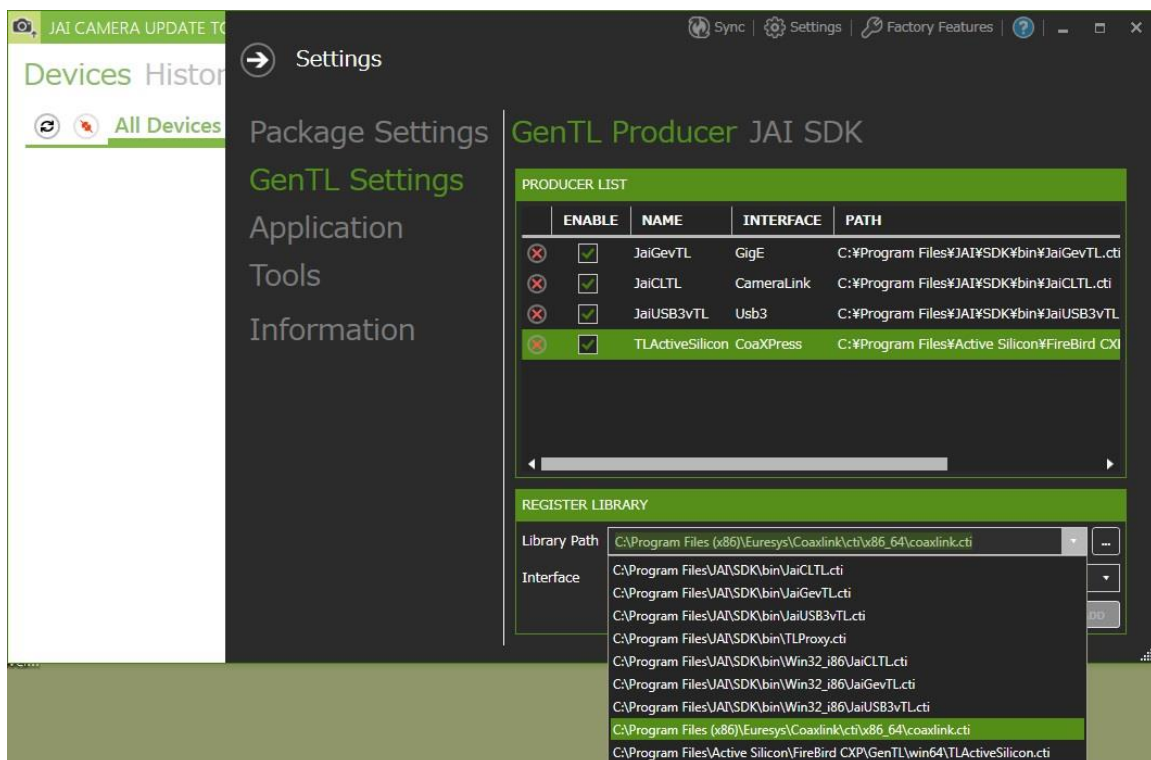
JAI CAMERA UPDATE TC

Sync | Settings | Factory Features | ?

Devices Histor

All Devices

Settings

Package Settings
GenTL Settings
Application
Tools
Information

GenTL Producer JAI SDK

PRODUCER LIST

| | ENABLE | NAME | INTERFACE | PATH |
|---|---|---|---|---|
| | | JaiGevTL | GigE | C:¥Program Files¥JAI¥SDK¥bin¥JaiGevTL.cti |
| | | JaiCLTL | CameraLink | C:¥Program Files¥JAI¥SDK¥bin¥JaiCLTL.cti |
| | | JaiUSB3vTL | Usb3 | C:¥Program Files¥JAI¥SDK¥bin¥JaiUSB3vTL |
| | | TLActiveSilicon | CoaXPress | C:¥Program Files¥Active Silicon¥FireBird CXI |

REGISTER LIBRARY

Library Path C:\Program Files (x86)\Euresys\Coaxlink\cti\x86_64\coaxlink.cti ...

Interface

C:\Program Files\JAI\SDK\bin\JaiCLTL.cti
C:\Program Files\JAI\SDK\bin\JaiGevTL.cti
C:\Program Files\JAI\SDK\bin\JaiUSB3vTL.cti
C:\Program Files\JAI\SDK\bin\TLProxy.cti
C:\Program Files\JAI\SDK\bin\Win32_i86\JaiCLTL.cti
C:\Program Files\JAI\SDK\bin\Win32_i86\JaiGevTL.cti
C:\Program Files\JAI\SDK\bin\Win32_i86\JaiUSB3vTL.cti
C:\Program Files (x86)\Euresys\Coaxlink\cti\x86_64\coaxlink.cti
C:\Program Files\Active Silicon\FireBird CXP\GenTL\win64\TLActiveSilicon.cti